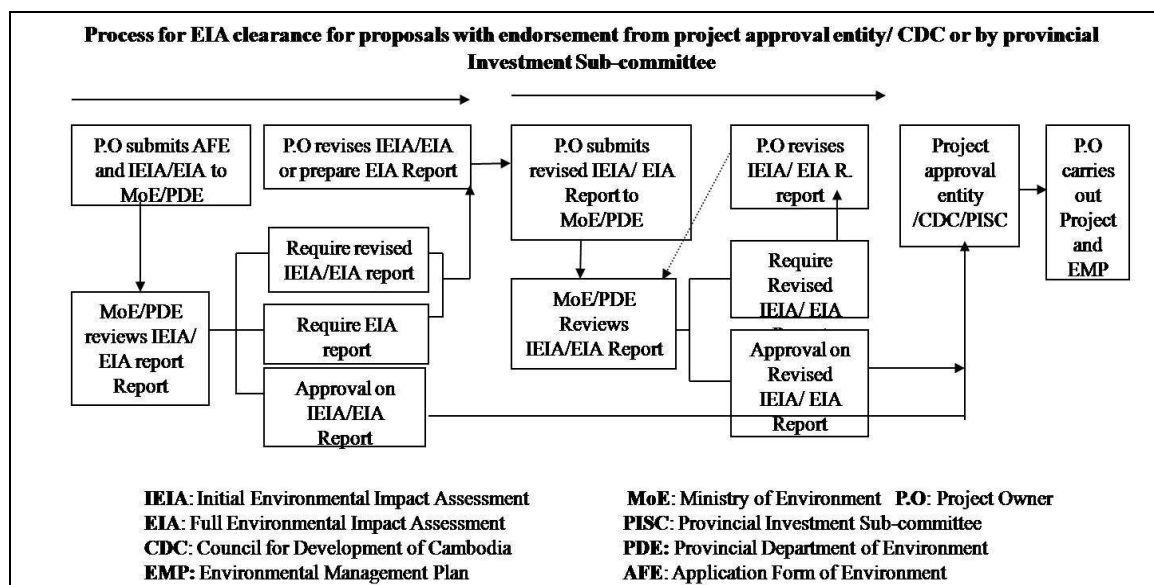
Process for EIA clearance for proposals with endorsement from project approval entity/ CDC or by provincial Investment Sub-committee

P.O submits AFE and IEIA/EIA to MoE/PDE

P.O revises IEIA/EIA or prepare EIA Report

P.O submits revised IEIA/ EIA Report to MoE/PDE

P.O revises IEIA/ EIA R. report

Project approval entity /CDC/PISC

P.O carries out Project and EMP

MoE/PDE reviews IEIA/ EIA report Report

Require revised IEIA/EIA report

Require EIA report

Approval on IEIA/EIA Report

MoE/PDE Reviews IEIA/EIA Report

Require Revised IEIA/ EIA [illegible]

Approval on Revised IEIA/ EIA Report

IEIA: Initial Environmental Impact Assessment
EIA: Full Environmental Impact Assessment
CDC: Council for Development of Cambodia
EMP: Environmental Management Plan

MoE: Ministry of Environment P.O: Project Owner
PISC: Provincial Investment Sub-committee
PDE: Provincial Department of Environment
AFE: Application Form of Environment